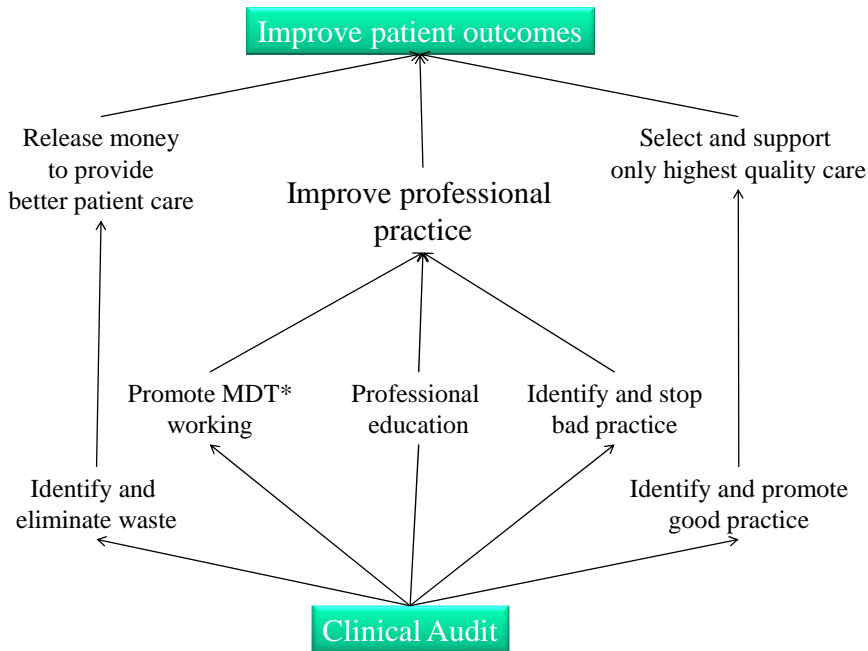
Improve patient outcomes

Release money to provide better patient care

Improve professional practice

Select and support only highest quality care

Promote MDT* working

Professional education

Identify and stop bad practice

Identify and eliminate waste

Identify and promote good practice

Clinical Audit